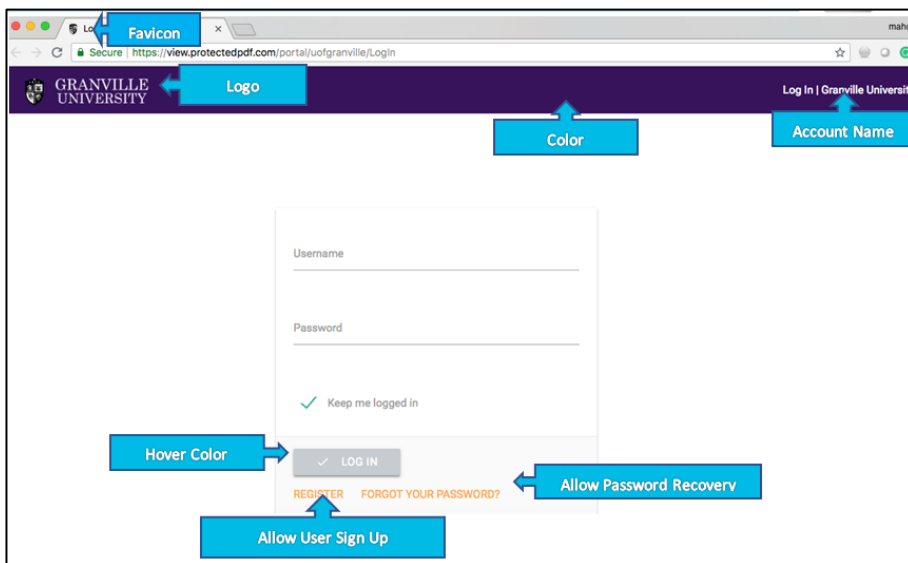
Lo
Favicon
×
mah
Secure | https://view.protectedpdf.com/portal/uofgranville/LogIn
GRANVILLE UNIVERSITY
Logo
Log In | Granville Universit
Color
Account Name
Username
Password
Keep me logged in
Hover Color
LOG IN
Allow Password Recovery
REGISTER FORGOT YOUR PASSWORD?
Allow User Sign Up